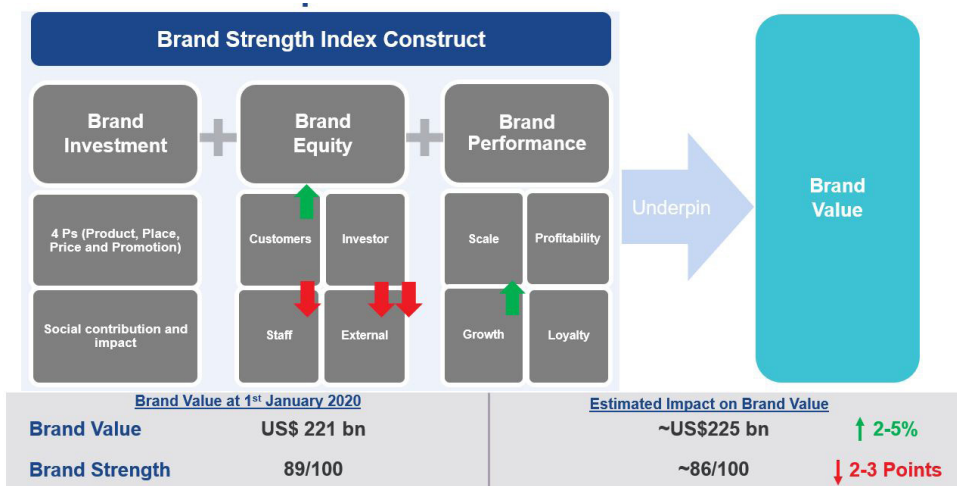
Brand Strength Index Construct

Brand Investment

Brand Equity

Brand Performance

4 Ps (Product, Place, Price and Promotion)

Social contribution and impact

Customers

Investor

Staff

External

Scale

Profitability

Growth

Loyalty

Underpin

Brand Value

Brand Value at 1st January 2020

| | |
|---|---|
| Brand Value | US$ 221 bn |
| Brand Strength | 89/100 |

Estimated Impact on Brand Value

| | |
|---|---|
| ~US$225 bn | 2-5% |
| ~86/100 | 2-3 Points |